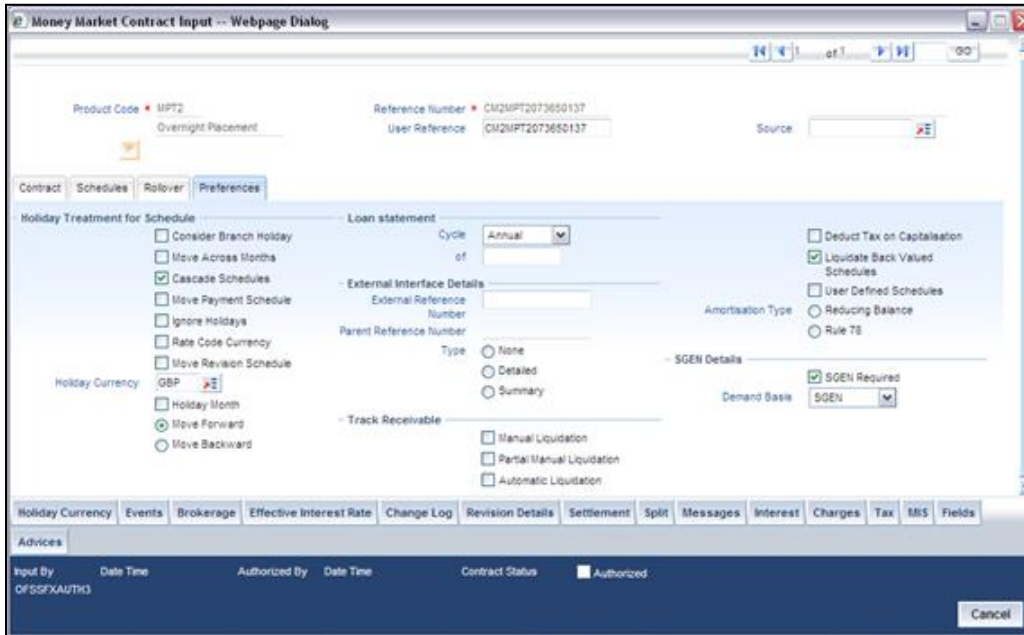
Money Market Contract Input -- Webpage Dialog

1 of 1 GO

Product Code * MPT2
Overnight Placement

Reference Number * CM2MPT2073650137
User Reference CM2MPT2073650137

Source

Contract Schedules Rollover Preferences

Holiday Treatment for Schedule
Consider Branch Holiday
Move Across Months
Cascade Schedules
Move Payment Schedule
Ignore Holidays
Rate Code Currency
Move Revision Schedule
Holiday Currency GBP
Holiday Month
Move Forward
Move Backward

Loan statement
Cycle Annual
of

External Interface Details
External Reference Number
Parent Reference Number
Type None
Detailed
Summary

Track Receivable
Manual Liquidation
Partial Manual Liquidation
Automatic Liquidation

Deduct Tax on Capitalisation
Liquidate Back Valued Schedules
User Defined Schedules
Amortisation Type Reducing Balance
Rule 78

SGEN Details
SGEN Required
Demand Basis SGEN

Holiday Currency Events Brokerage Effective Interest Rate Change Log Revision Details Settlement Split Messages Interest Charges Tax MIS Fields
Advices

Input By Date Time Authorized By Date Time Contract Status Authorized
OFSSFXAUTH3

Cancel